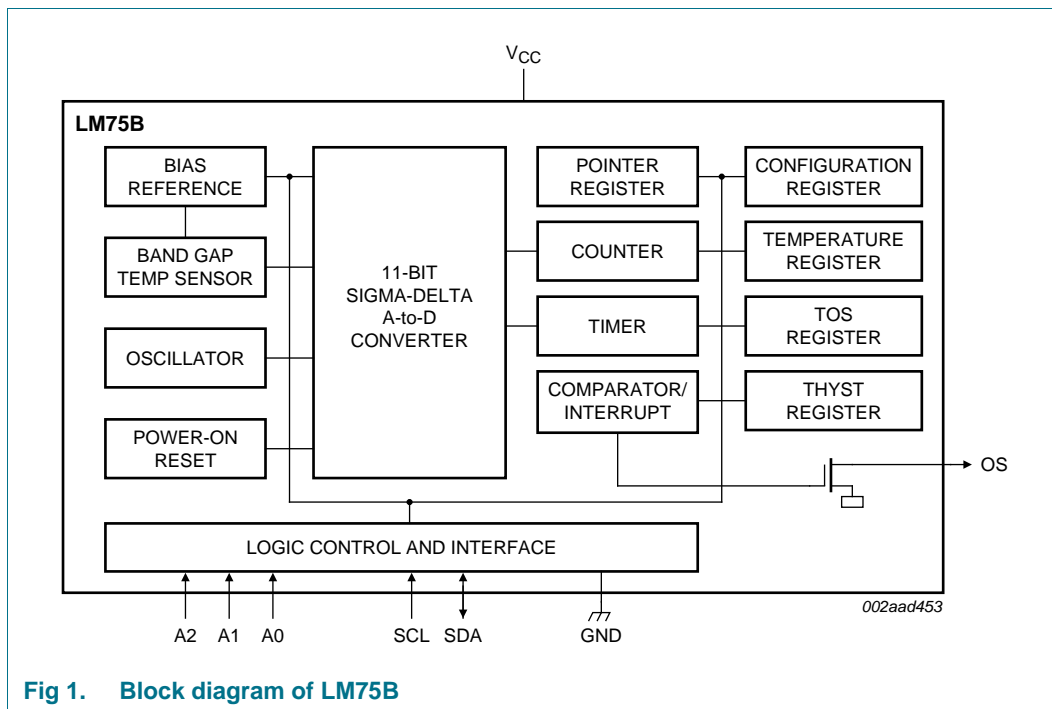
$V_{CC}$

LM75B

BIAS REFERENCE

BAND GAP TEMP SENSOR

OSCILLATOR

POWER-ON RESET

11-BIT SIGMA-DELTA A-to-D CONVERTER

POINTER REGISTER

CONFIGURATION REGISTER

COUNTER

TEMPERATURE REGISTER

TIMER

TOS REGISTER

COMPARATOR/ INTERRUPT

THYST REGISTER

OS

LOGIC CONTROL AND INTERFACE

A2 A1 A0 SCL SDA GND

002aad453

Fig 1. Block diagram of LM75B